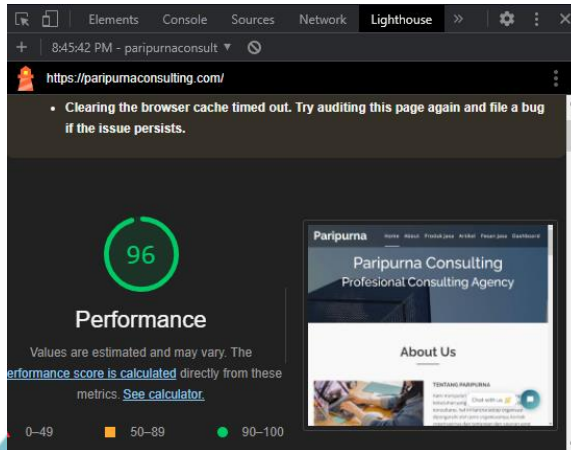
Elements Console Sources Network Lighthouse »

+ 8:45:42 PM - paripurnaconsult ▼

https://paripurnaconsulting.com/

• Clearing the browser cache timed out. Try auditing this page again and file a bug if the issue persists.

96

Performance

Values are estimated and may vary. The erformance score is calculated directly from these metrics. See calculator.

0–49 50–89 90–100

Paripurna Home About Produk Jasa Artikel Pesan Jasa Dashboard

Paripurna Consulting

Profesional Consulting Agency

About Us

TENTANG PARIPURNA

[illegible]

Chat with us